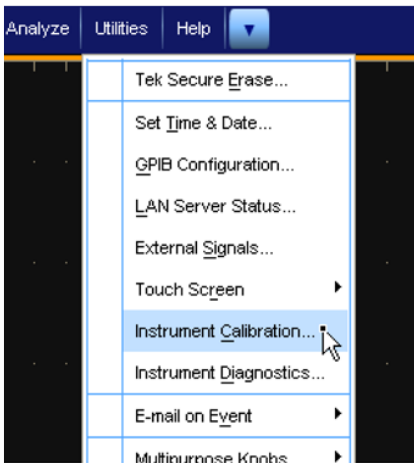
Analyze Utilities Help

Tek Secure Erase...

Set Time & Date...

GPIB Configuration...

LAN Server Status...

External Signals...

Touch Screen

Instrument Calibration...

Instrument Diagnostics...

E-mail on Event

Multipurpose Knobs